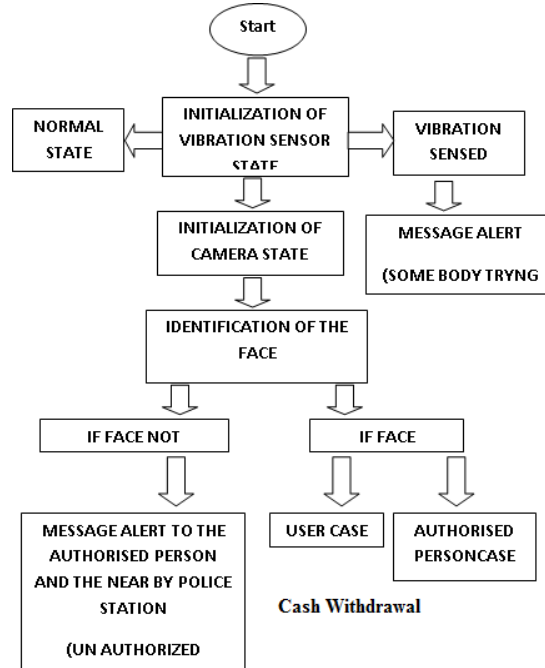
Start

INITIALIZATION OF VIBRATION SENSOR STATE

NORMAL STATE

VIBRATION SENSED

MESSAGE ALERT

(SOME BODY TRYNG

INITIALIZATION OF CAMERA STATE

IDENTIFICATION OF THE FACE

IF FACE NOT

IF FACE

MESSAGE ALERT TO THE AUTHORISED PERSON AND THE NEAR BY POLICE STATION

(UN AUTHORIZED

USER CASE

AUTHORISED PERSONCASE

Cash Withdrawal